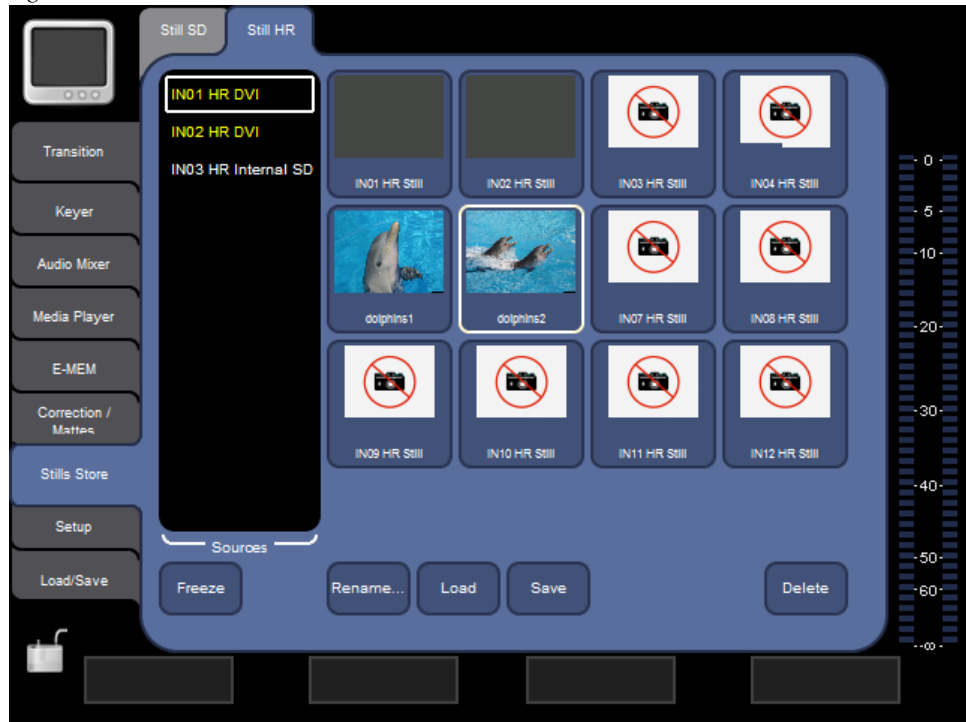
Still SD
Still HR

Transition
Keyer
Audio Mixer
Media Player
E-MEM
Correction / Mattes
Stills Store
Setup
Load/Save

IN01 HR DVI
IN02 HR DVI
IN03 HR Internal SD

Sources

IN01 HR Still
IN02 HR Still
IN03 HR Still
IN04 HR Still
dolphins1
dolphins2
IN07 HR Still
IN08 HR Still
IN09 HR Still
IN10 HR Still
IN11 HR Still
IN12 HR Still

Freeze
Rename...
Load
Save
Delete

0
5
10
20
30
40
50
60
-∞